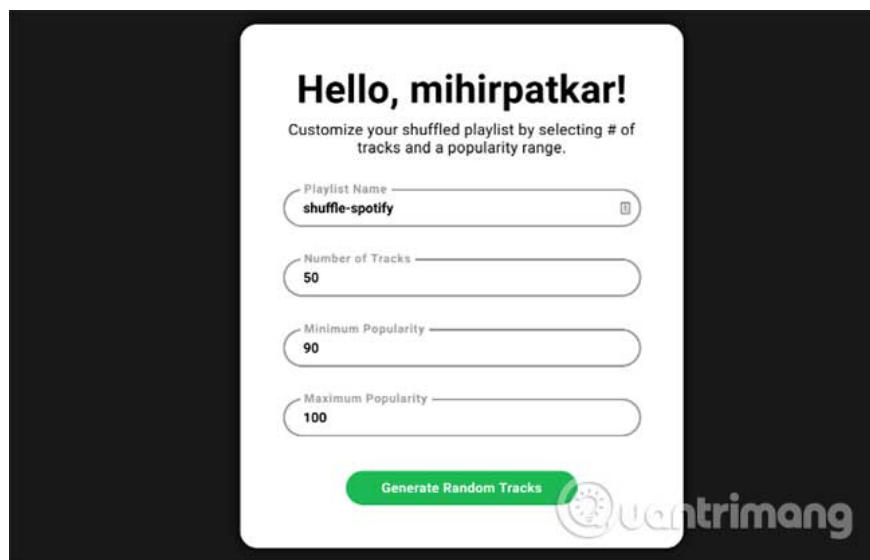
Hello, mihirpatkar!

Customize your shuffled playlist by selecting # of tracks and a popularity range.

Playlist Name
shuffle-spotify

Number of Tracks
50

Minimum Popularity
90

Maximum Popularity
100

Generate Random Tracks

uantrimang